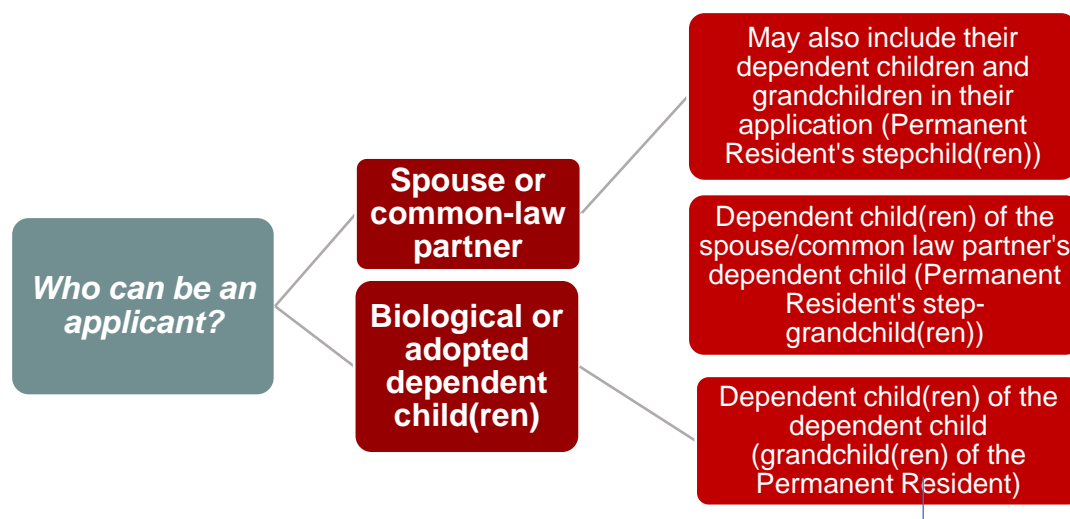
Who can be an applicant?

Spouse or common-law partner

Biological or adopted dependent child(ren)

May also include their dependent children and grandchildren in their application (Permanent Resident's stepchild(ren))

Dependent child(ren) of the spouse/common law partner's dependent child (Permanent Resident's step-grandchild(ren))

Dependent child(ren) of the dependent child (grandchild(ren) of the Permanent Resident)